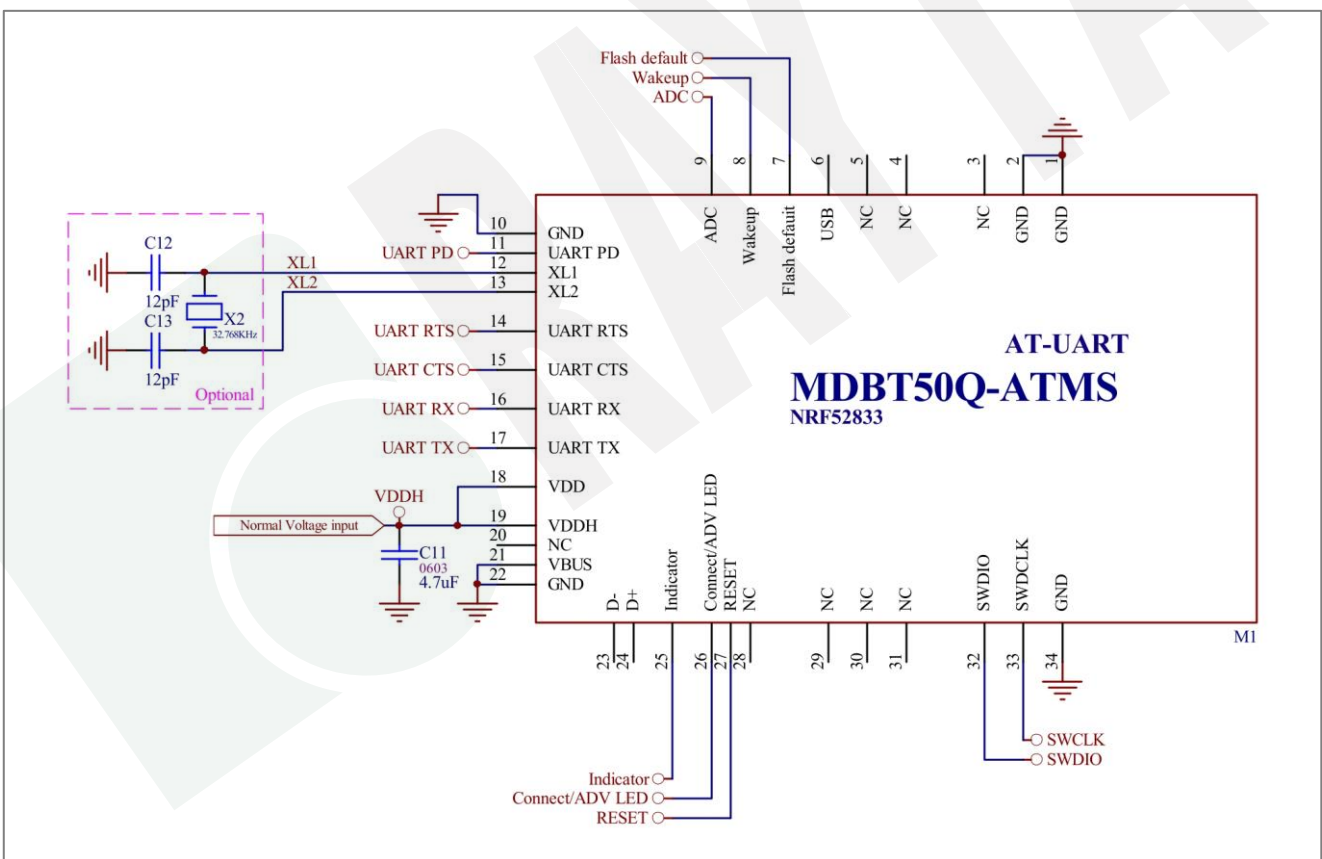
Flash default
Wakeup
ADC

9 8 7 6 5 4 3 2 1

ADC Wakeup Flash default USB NC NC NC GND GND

C12
12pF
XL1
XL2
X2
32.768KHz
C13
12pF
Optional

10 GND
UART PD 11 UART PD
12 XL1
13 XL2
UART RTS 14 UART RTS
UART CTS 15 UART CTS
UART RX 16 UART RX
UART TX 17 UART TX
18 VDD
VDDH
Normal Voltage input
19 VDDH
20 NC
C11
0603
4.7uF
21 VBUS
22 GND

AT-UART
MDBT50Q-ATMS
NRF52833

D- D+ Indicator Connect/ADV LED RESET NC NC NC NC SWDIO SWDCLK GND

23 24 25 26 27 28 29 30 31 32 33 34

M1

SWCLK
SWDIO

Indicator
Connect/ADV LED
RESET